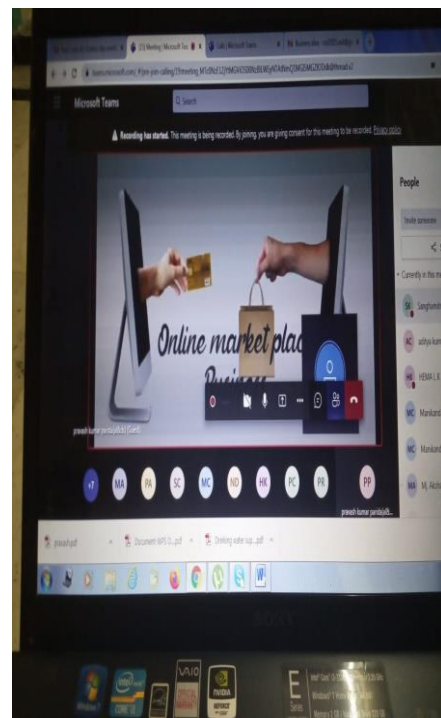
Microsoft Teams

Search

Recording has started. This meeting is being recorded. By joining, you are giving consent for this meeting to be recorded. Privacy policy

People

Invite someone

Currently in this m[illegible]

Sanghamit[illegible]

adhya kum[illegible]

HEMA L K

Manikand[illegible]

Manikand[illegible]

M, Akshi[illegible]

Online market plac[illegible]

Busine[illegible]

pravesh kumar pandajuli (Guest)

+7 MA PA SC MC ND HK PC PR PP

pravesh kumar pandajuli...

pravesh.pdf

Document-WPS O...pdf

Drinking water sup....pdf

SONY

VAIO

NVIDIA

E Series